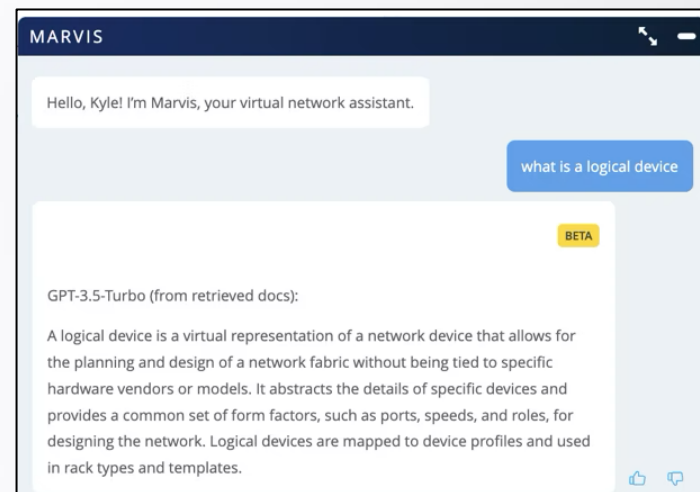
MARVIS

Hello, Kyle! I'm Marvis, your virtual network assistant.

what is a logical device

BETA

GPT-3.5-Turbo (from retrieved docs):

A logical device is a virtual representation of a network device that allows for the planning and design of a network fabric without being tied to specific hardware vendors or models. It abstracts the details of specific devices and provides a common set of form factors, such as ports, speeds, and roles, for designing the network. Logical devices are mapped to device profiles and used in rack types and templates.